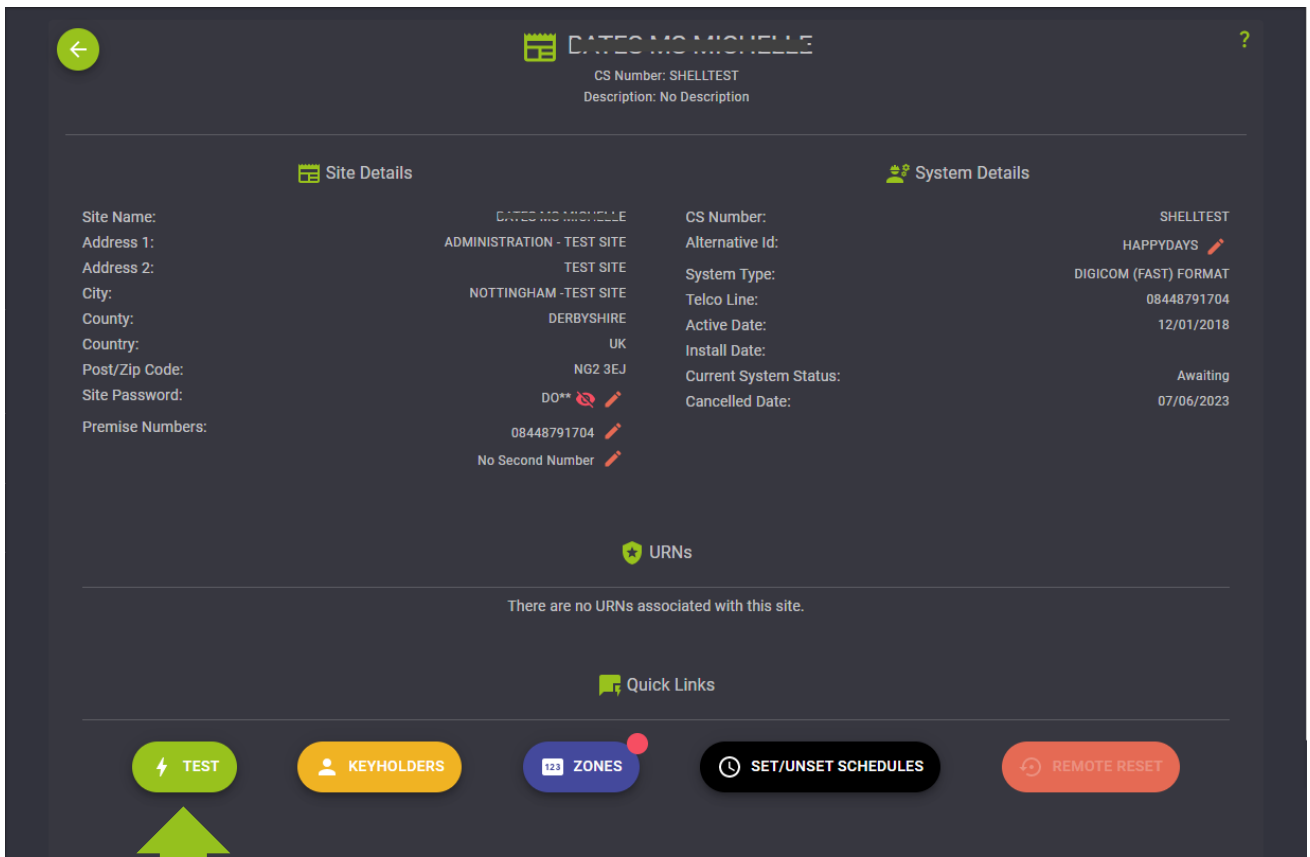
DATES MS MICHELLE
CS Number: SHELLTEST
Description: No Description

?

Site Details

| | |
|---|---|
| Site Name: | DATES MS MICHELLE |
| Address 1: | ADMINISTRATION - TEST SITE |
| Address 2: | TEST SITE |
| City: | NOTTINGHAM -TEST SITE |
| County: | DERBYSHIRE |
| Country: | UK |
| Post/Zip Code: | NG2 3EJ |
| Site Password: | DO** |
| Premise Numbers: | 08448791704 |
| | No Second Number |

System Details

| | |
|---|---|
| CS Number: | SHELLTEST |
| Alternative Id: | HAPPYDAYS |
| System Type: | DIGICOM (FAST) FORMAT |
| Telco Line: | 08448791704 |
| Active Date: | 12/01/2018 |
| Install Date: | |
| Current System Status: | Awaiting |
| Cancelled Date: | 07/06/2023 |

URNs

There are no URNs associated with this site.

Quick Links

TEST
KEYHOLDERS
123 ZONES
SET/UNSET SCHEDULES
REMOTE RESET